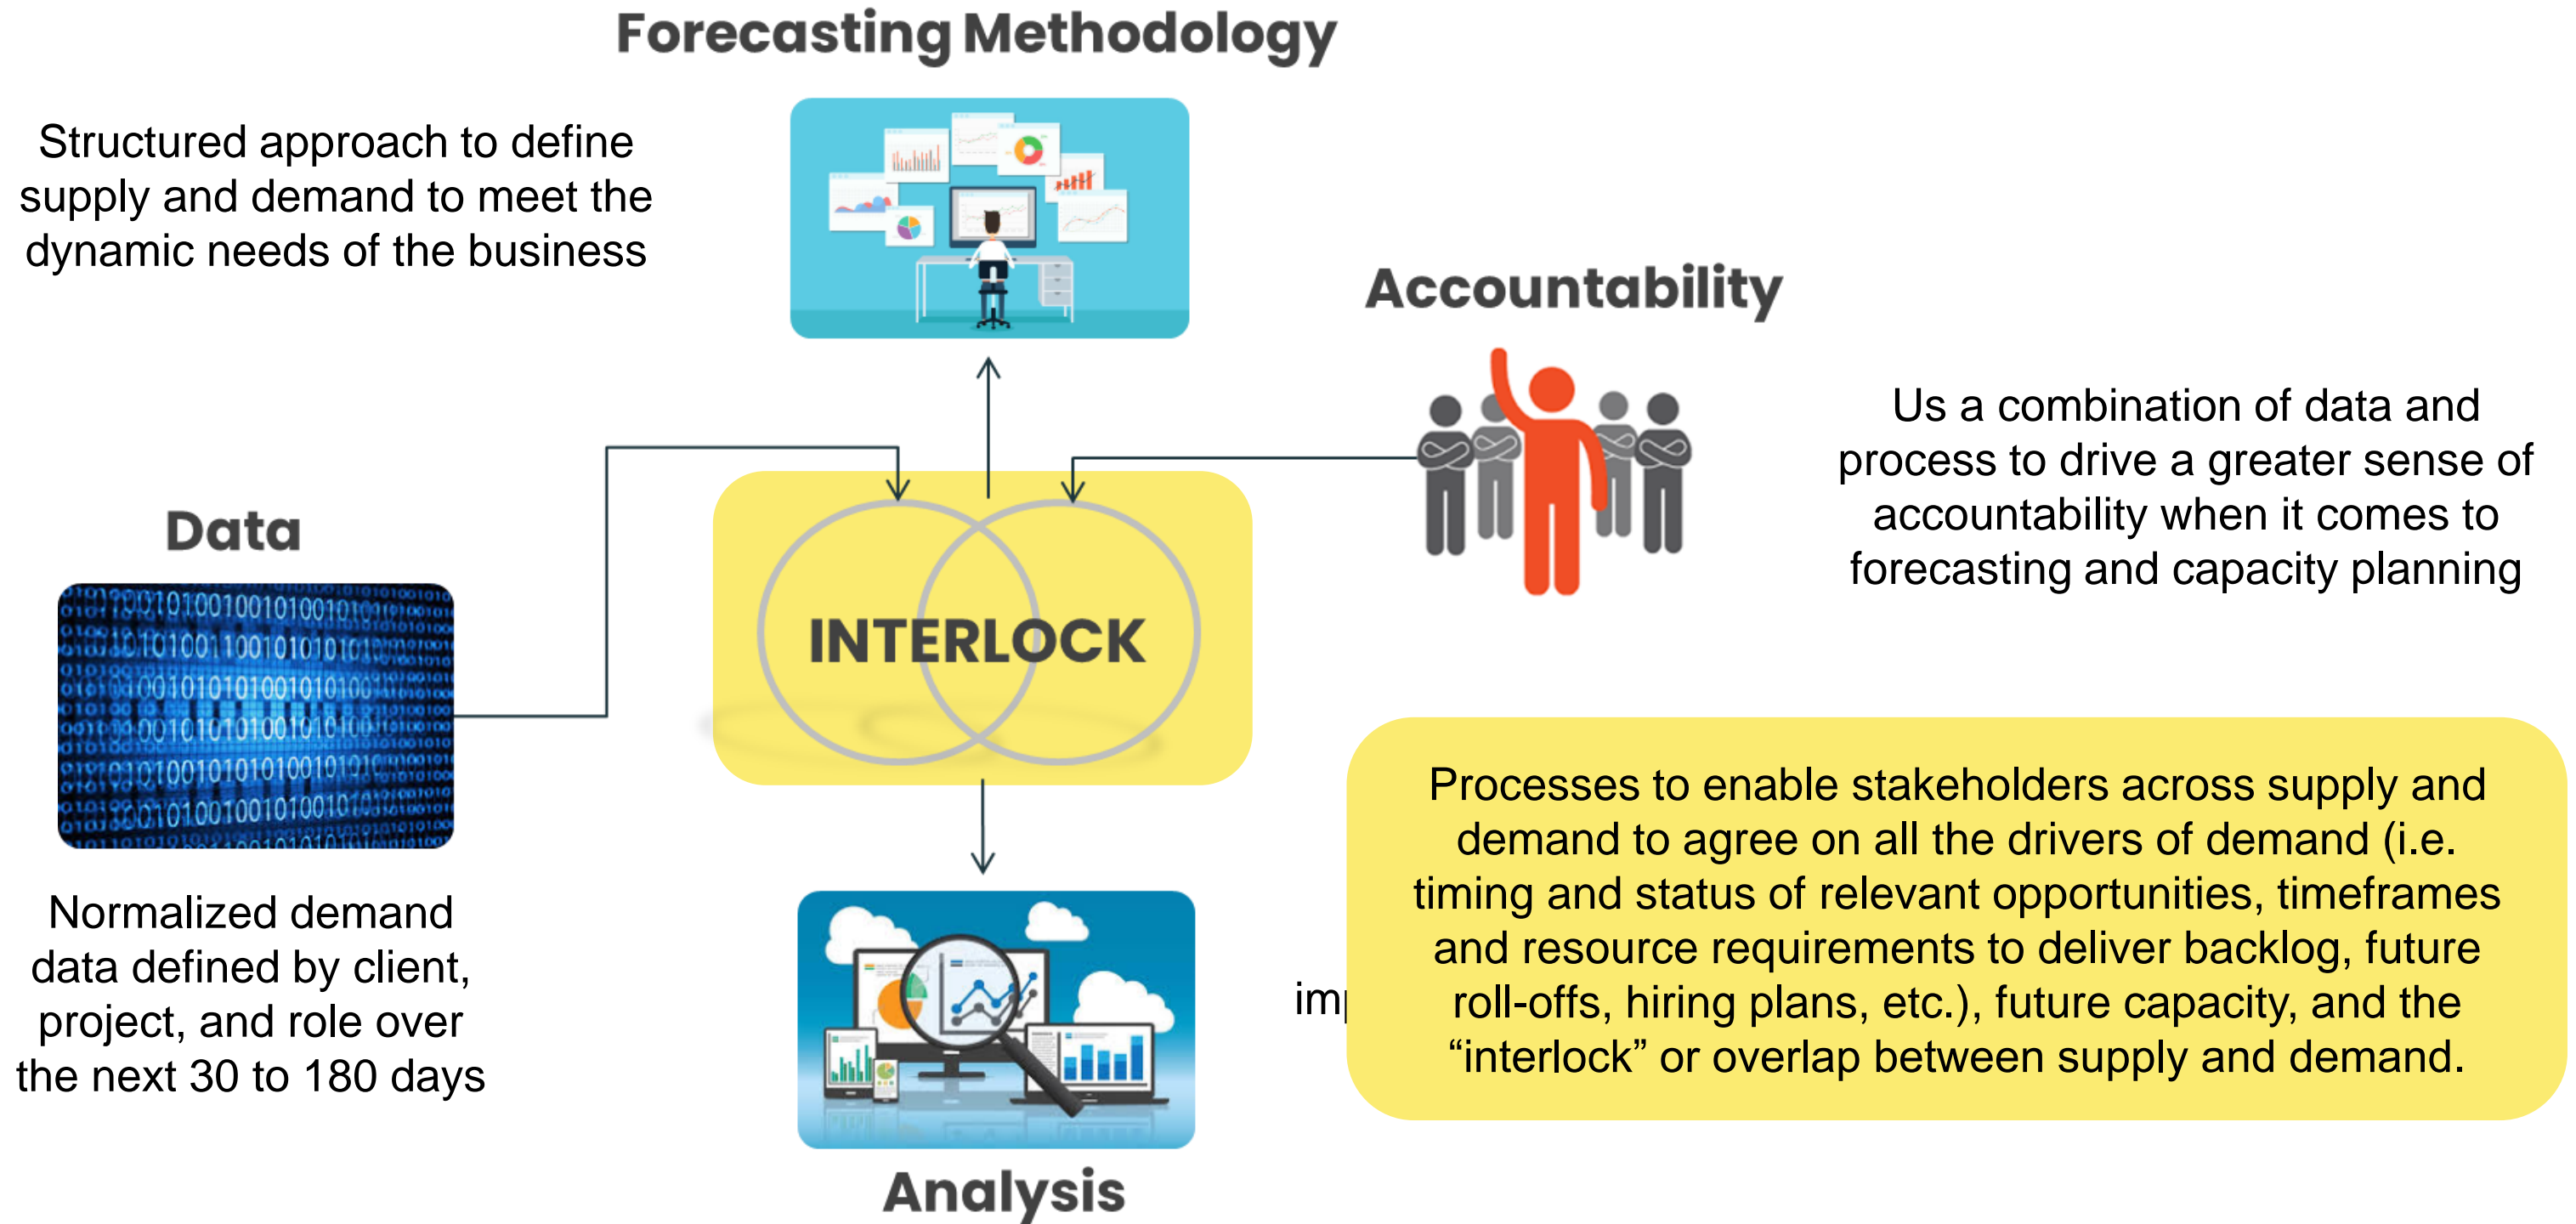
Forecasting Methodology

Structured approach to define supply and demand to meet the dynamic needs of the business

Accountability

Us a combination of data and process to drive a greater sense of accountability when it comes to forecasting and capacity planning

Data

INTERLOCK

Normalized demand data defined by client, project, and role over the next 30 to 180 days

im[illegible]

Processes to enable stakeholders across supply and demand to agree on all the drivers of demand (i.e. timing and status of relevant opportunities, timeframes and resource requirements to deliver backlog, future roll-offs, hiring plans, etc.), future capacity, and the “interlock” or overlap between supply and demand.

Analysis